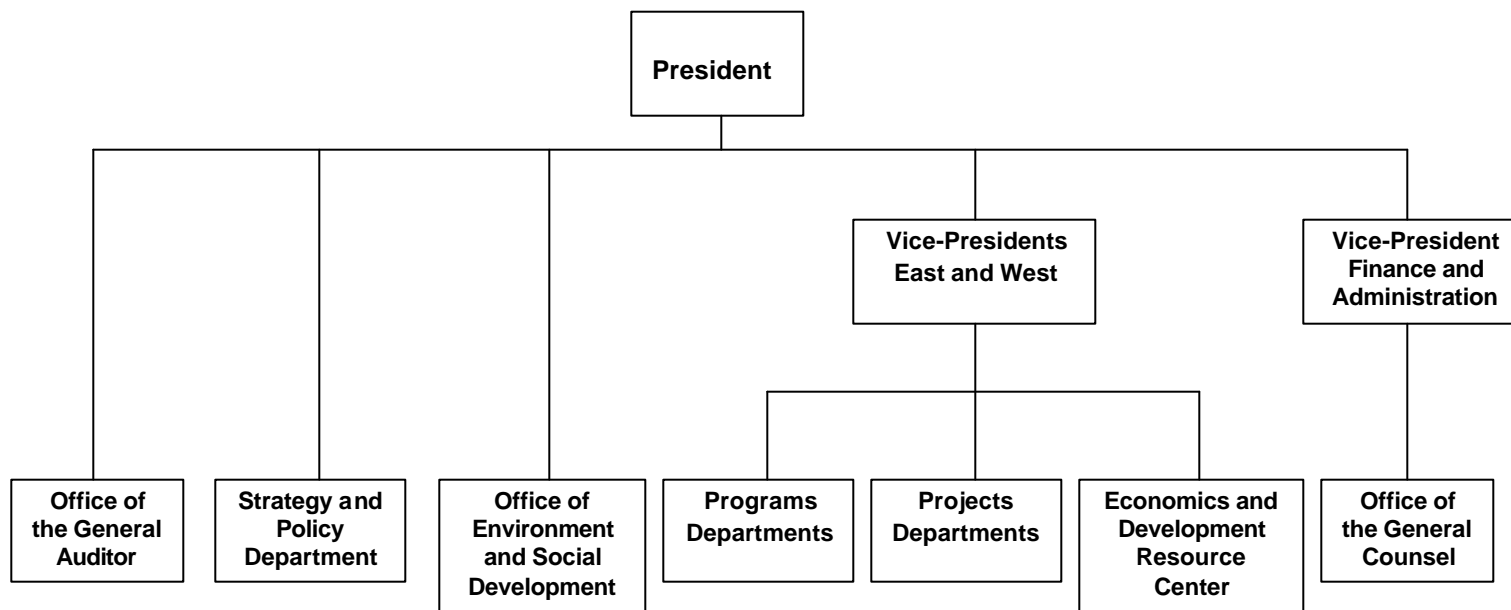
President

Vice-Presidents East and West

Vice-President Finance and Administration

Office of the General Auditor

Strategy and Policy Department

Office of Environment and Social Development

Programs Departments

Projects Departments

Economics and Development Resource Center

Office of the General Counsel